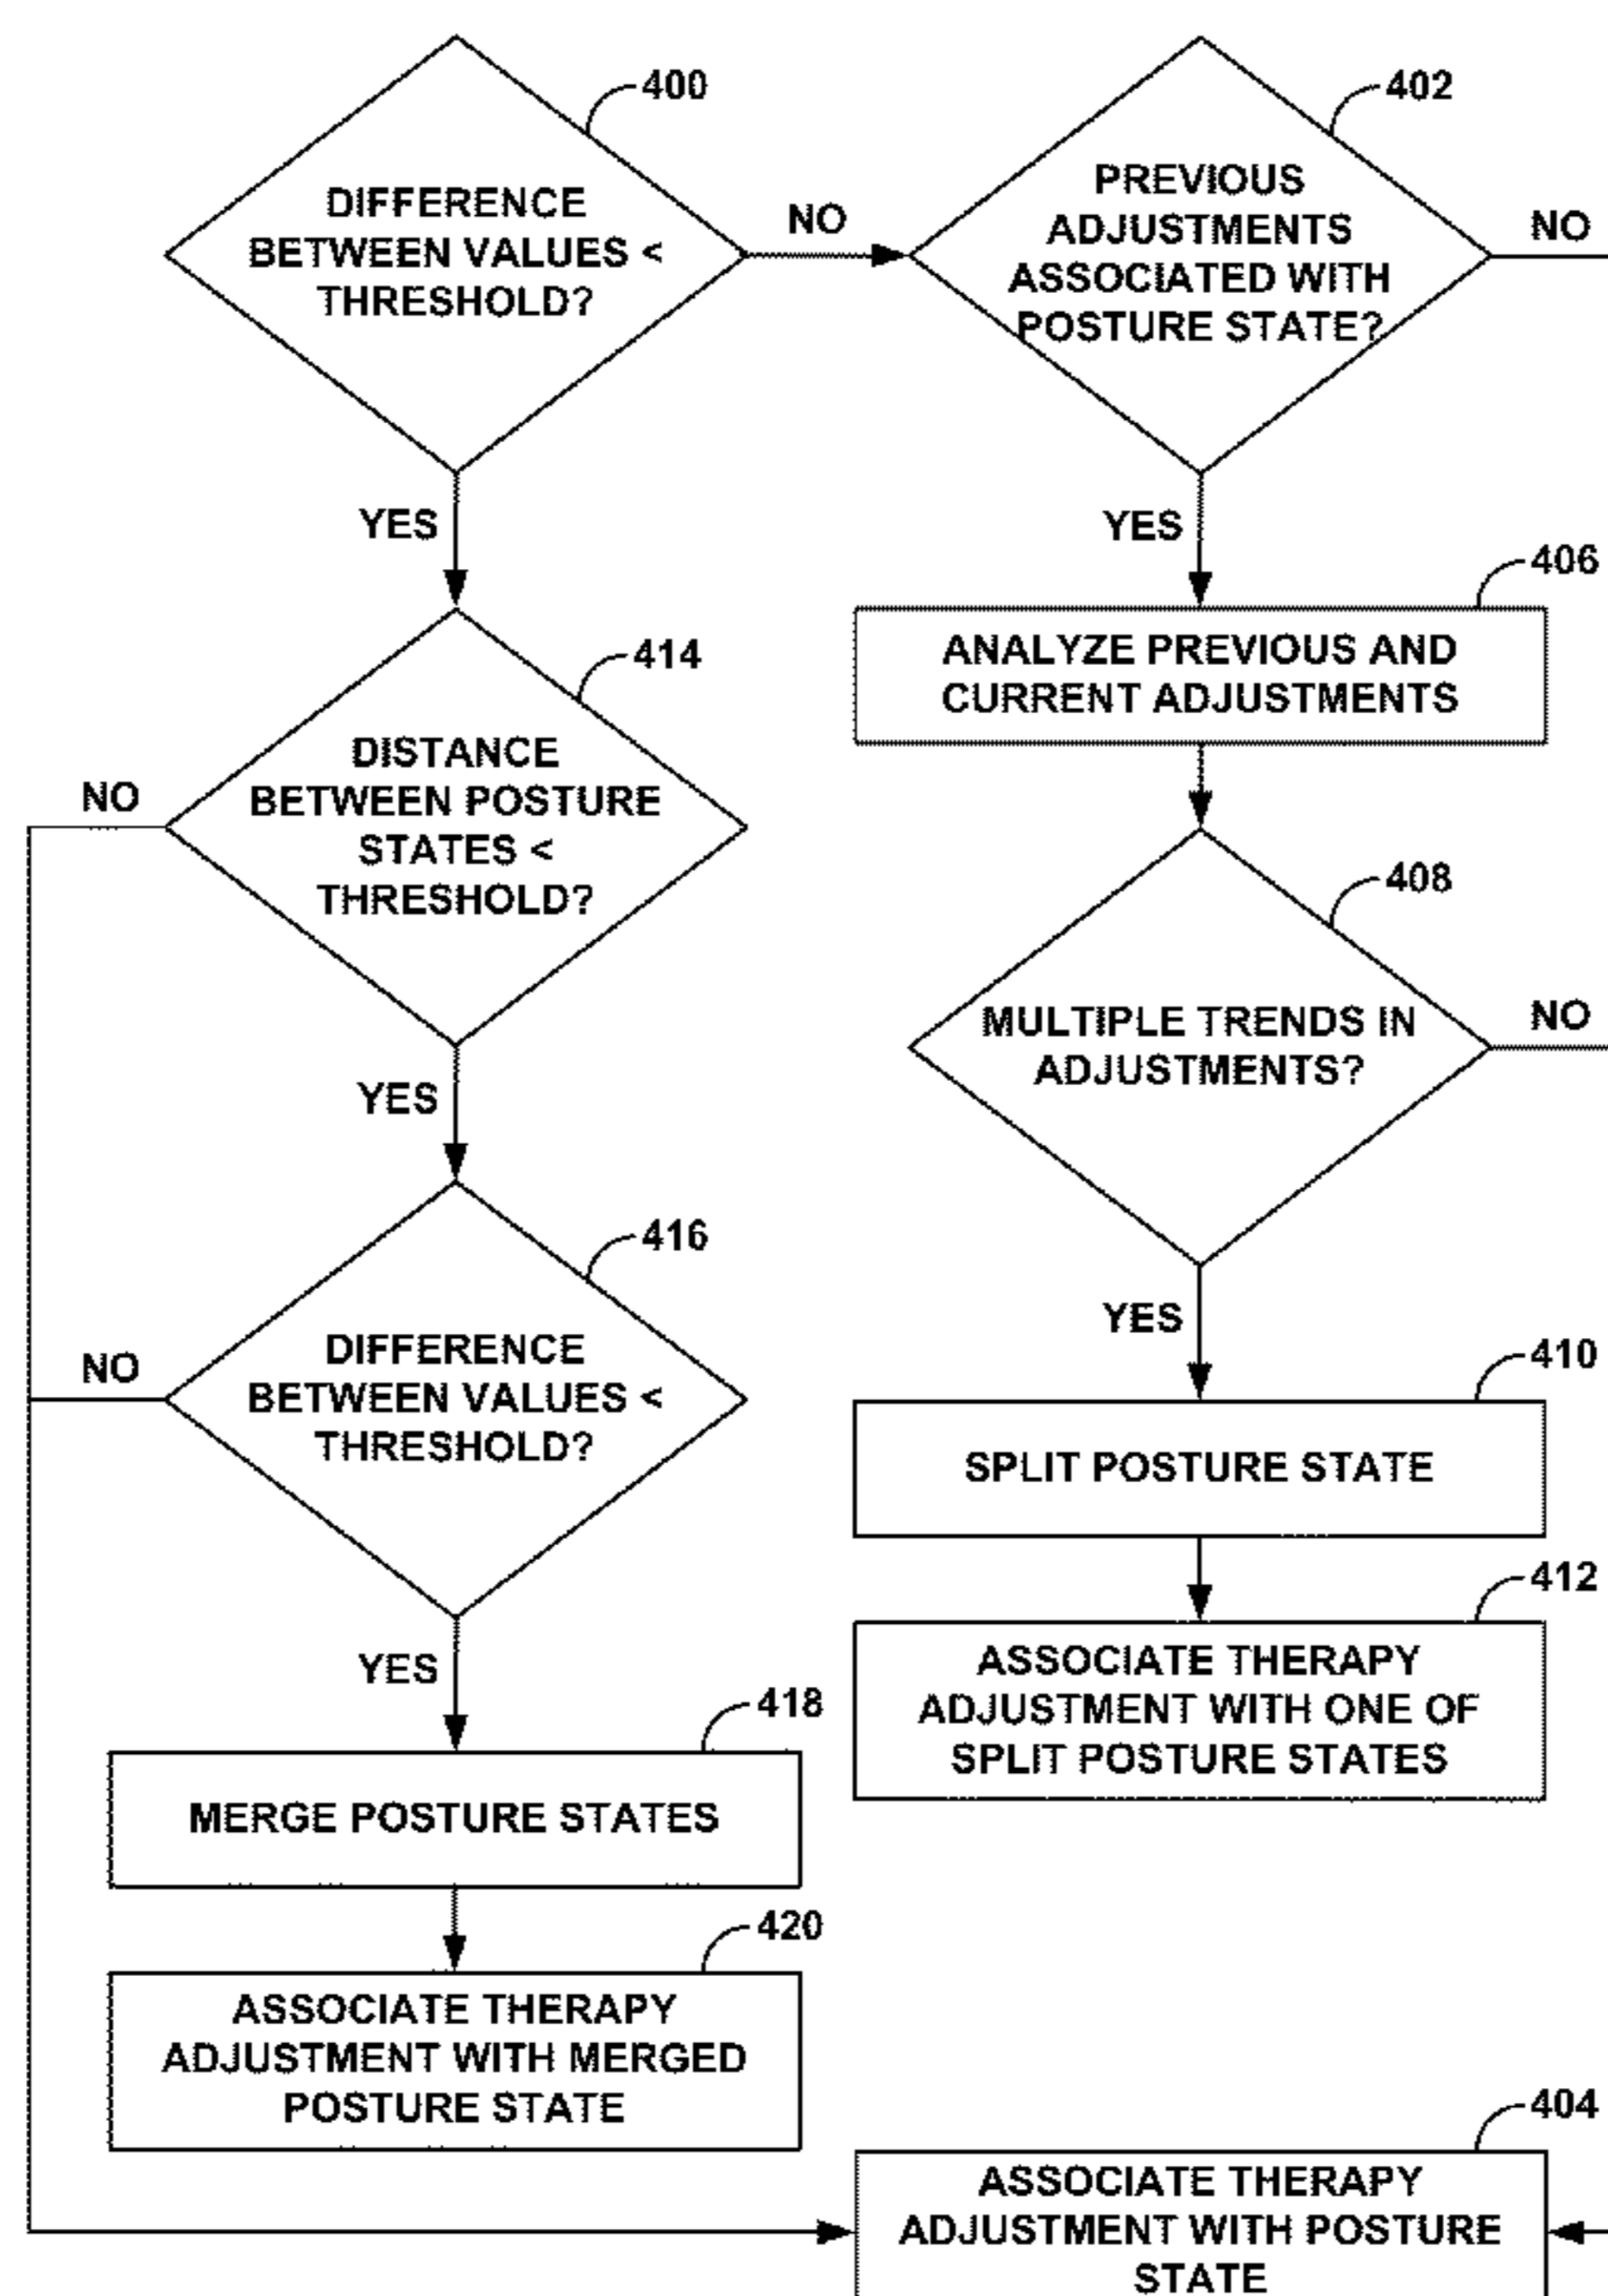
400

DIFFERENCE BETWEEN VALUES < THRESHOLD?

NO

402

PREVIOUS ADJUSTMENTS ASSOCIATED WITH POSTURE STATE?

NO

YES

YES

406

ANALYZE PREVIOUS AND CURRENT ADJUSTMENTS

414

DISTANCE BETWEEN POSTURE STATES < THRESHOLD?

NO

408

MULTIPLE TRENDS IN ADJUSTMENTS?

NO

YES

416

YES

410

DIFFERENCE BETWEEN VALUES < THRESHOLD?

NO

SPLIT POSTURE STATE

412

YES

ASSOCIATE THERAPY ADJUSTMENT WITH ONE OF SPLIT POSTURE STATES

418

MERGE POSTURE STATES

420

ASSOCIATE THERAPY ADJUSTMENT WITH MERGED POSTURE STATE

404

ASSOCIATE THERAPY ADJUSTMENT WITH POSTURE STATE